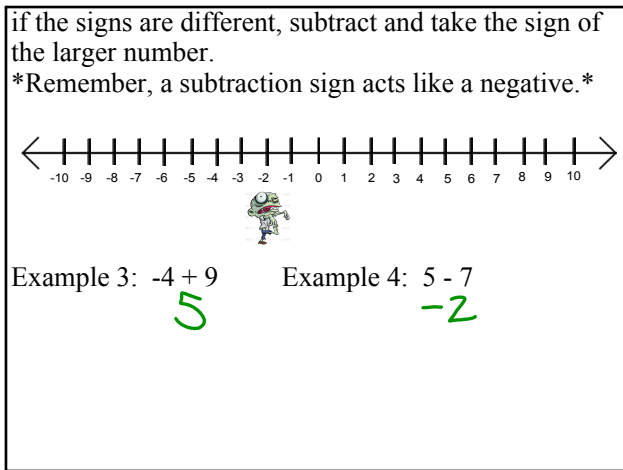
if the signs are different, subtract and take the sign of the larger number.
*Remember, a subtraction sign acts like a negative.*

-10 -9 -8 -7 -6 -5 -4 -3 -2 -1 0 1 2 3 4 5 6 7 8 9 10

Example 3: -4 + 9
5

Example 4: 5 - 7
-2